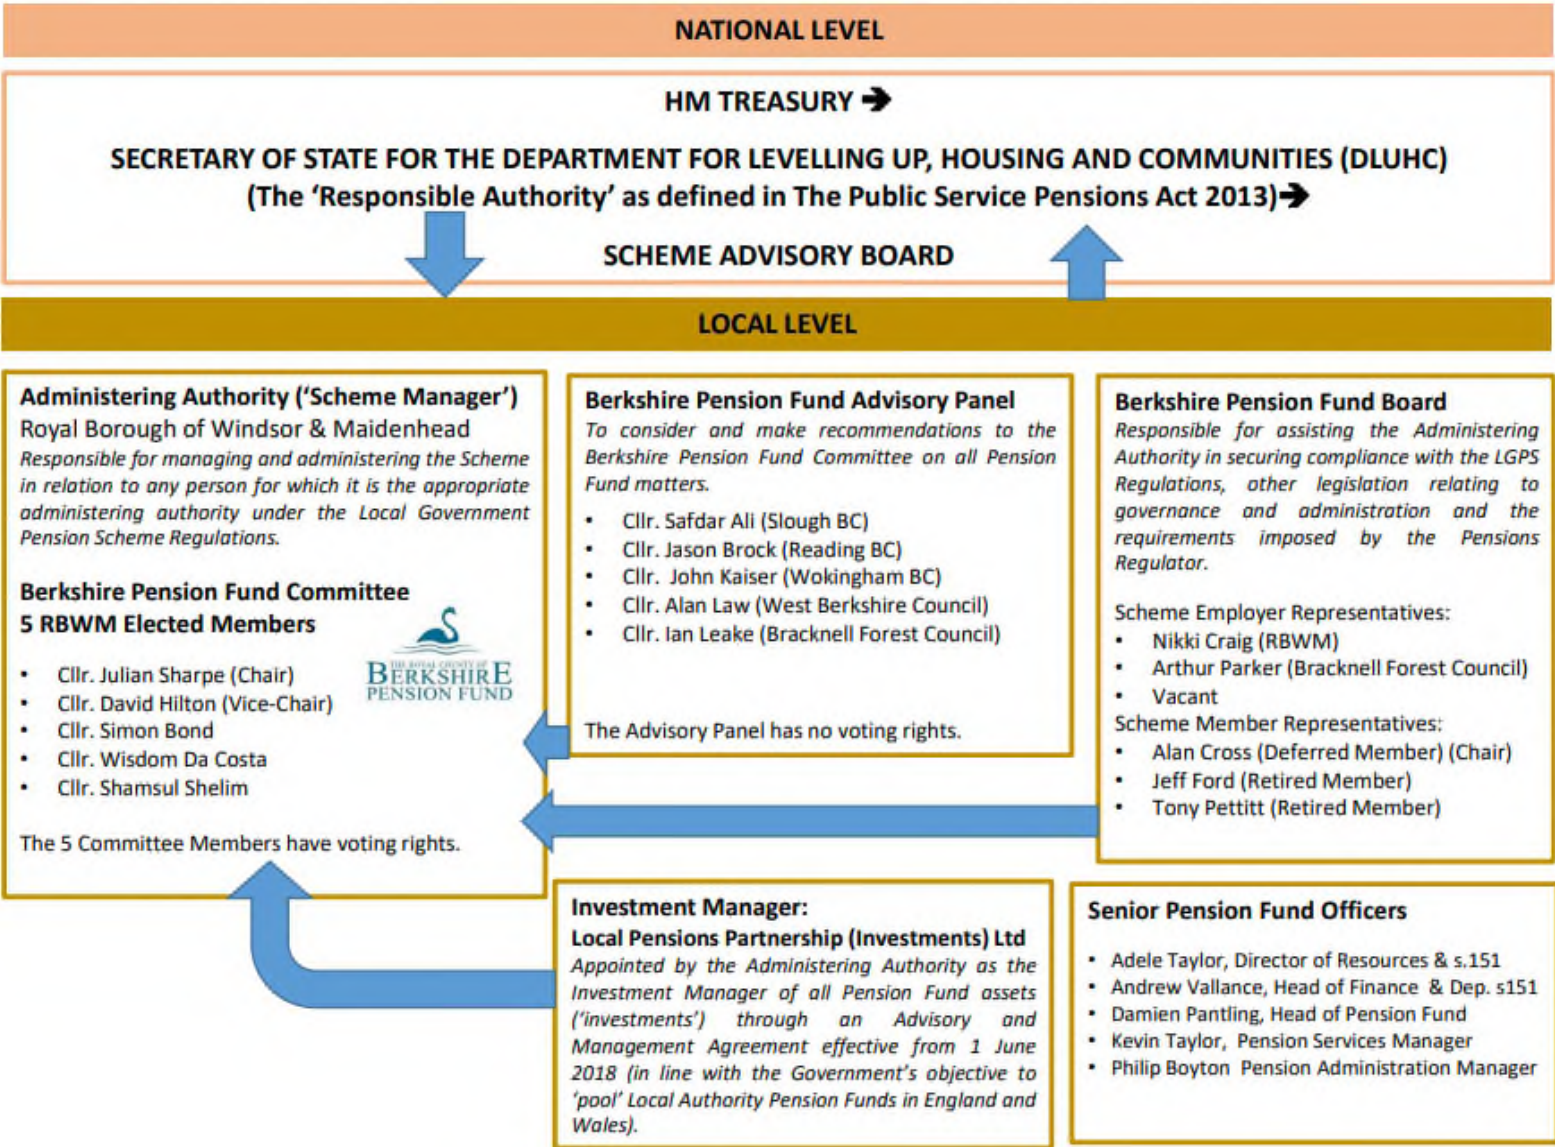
NATIONAL LEVEL

HM TREASURY ➔

SECRETARY OF STATE FOR THE DEPARTMENT FOR LEVELLING UP, HOUSING AND COMMUNITIES (DLUHC)
(The 'Responsible Authority' as defined in The Public Service Pensions Act 2013)➔

SCHEME ADVISORY BOARD

LOCAL LEVEL

Administering Authority ('Scheme Manager')
Royal Borough of Windsor & Maidenhead
*Responsible for managing and administering the Scheme in relation to any person for which it is the appropriate administering authority under the Local Government Pension Scheme Regulations.*

Berkshire Pension Fund Committee
5 RBWM Elected Members

THE ROYAL COUNTY OF BERKSHIRE PENSION FUND

- Cllr. Julian Sharpe (Chair)
- Cllr. David Hilton (Vice-Chair)
- Cllr. Simon Bond
- Cllr. Wisdom Da Costa
- Cllr. Shamsul Shelim

The 5 Committee Members have voting rights.

Berkshire Pension Fund Advisory Panel
*To consider and make recommendations to the Berkshire Pension Fund Committee on all Pension Fund matters.*

- Cllr. Safdar Ali (Slough BC)
- Cllr. Jason Brock (Reading BC)
- Cllr. John Kaiser (Wokingham BC)
- Cllr. Alan Law (West Berkshire Council)
- Cllr. Ian Leake (Bracknell Forest Council)

The Advisory Panel has no voting rights.

Berkshire Pension Fund Board
*Responsible for assisting the Administering Authority in securing compliance with the LGPS Regulations, other legislation relating to governance and administration and the requirements imposed by the Pensions Regulator.*

Scheme Employer Representatives:
- Nikki Craig (RBWM)
- Arthur Parker (Bracknell Forest Council)
- Vacant

Scheme Member Representatives:
- Alan Cross (Deferred Member) (Chair)
- Jeff Ford (Retired Member)
- Tony Pettitt (Retired Member)

Investment Manager:
Local Pensions Partnership (Investments) Ltd
*Appointed by the Administering Authority as the Investment Manager of all Pension Fund assets ('investments') through an Advisory and Management Agreement effective from 1 June 2018 (in line with the Government's objective to 'pool' Local Authority Pension Funds in England and Wales).*

Senior Pension Fund Officers
- Adele Taylor, Director of Resources & s.151
- Andrew Vallance, Head of Finance & Dep. s151
- Damien Pantling, Head of Pension Fund
- Kevin Taylor, Pension Services Manager
- Philip Boyton Pension Administration Manager